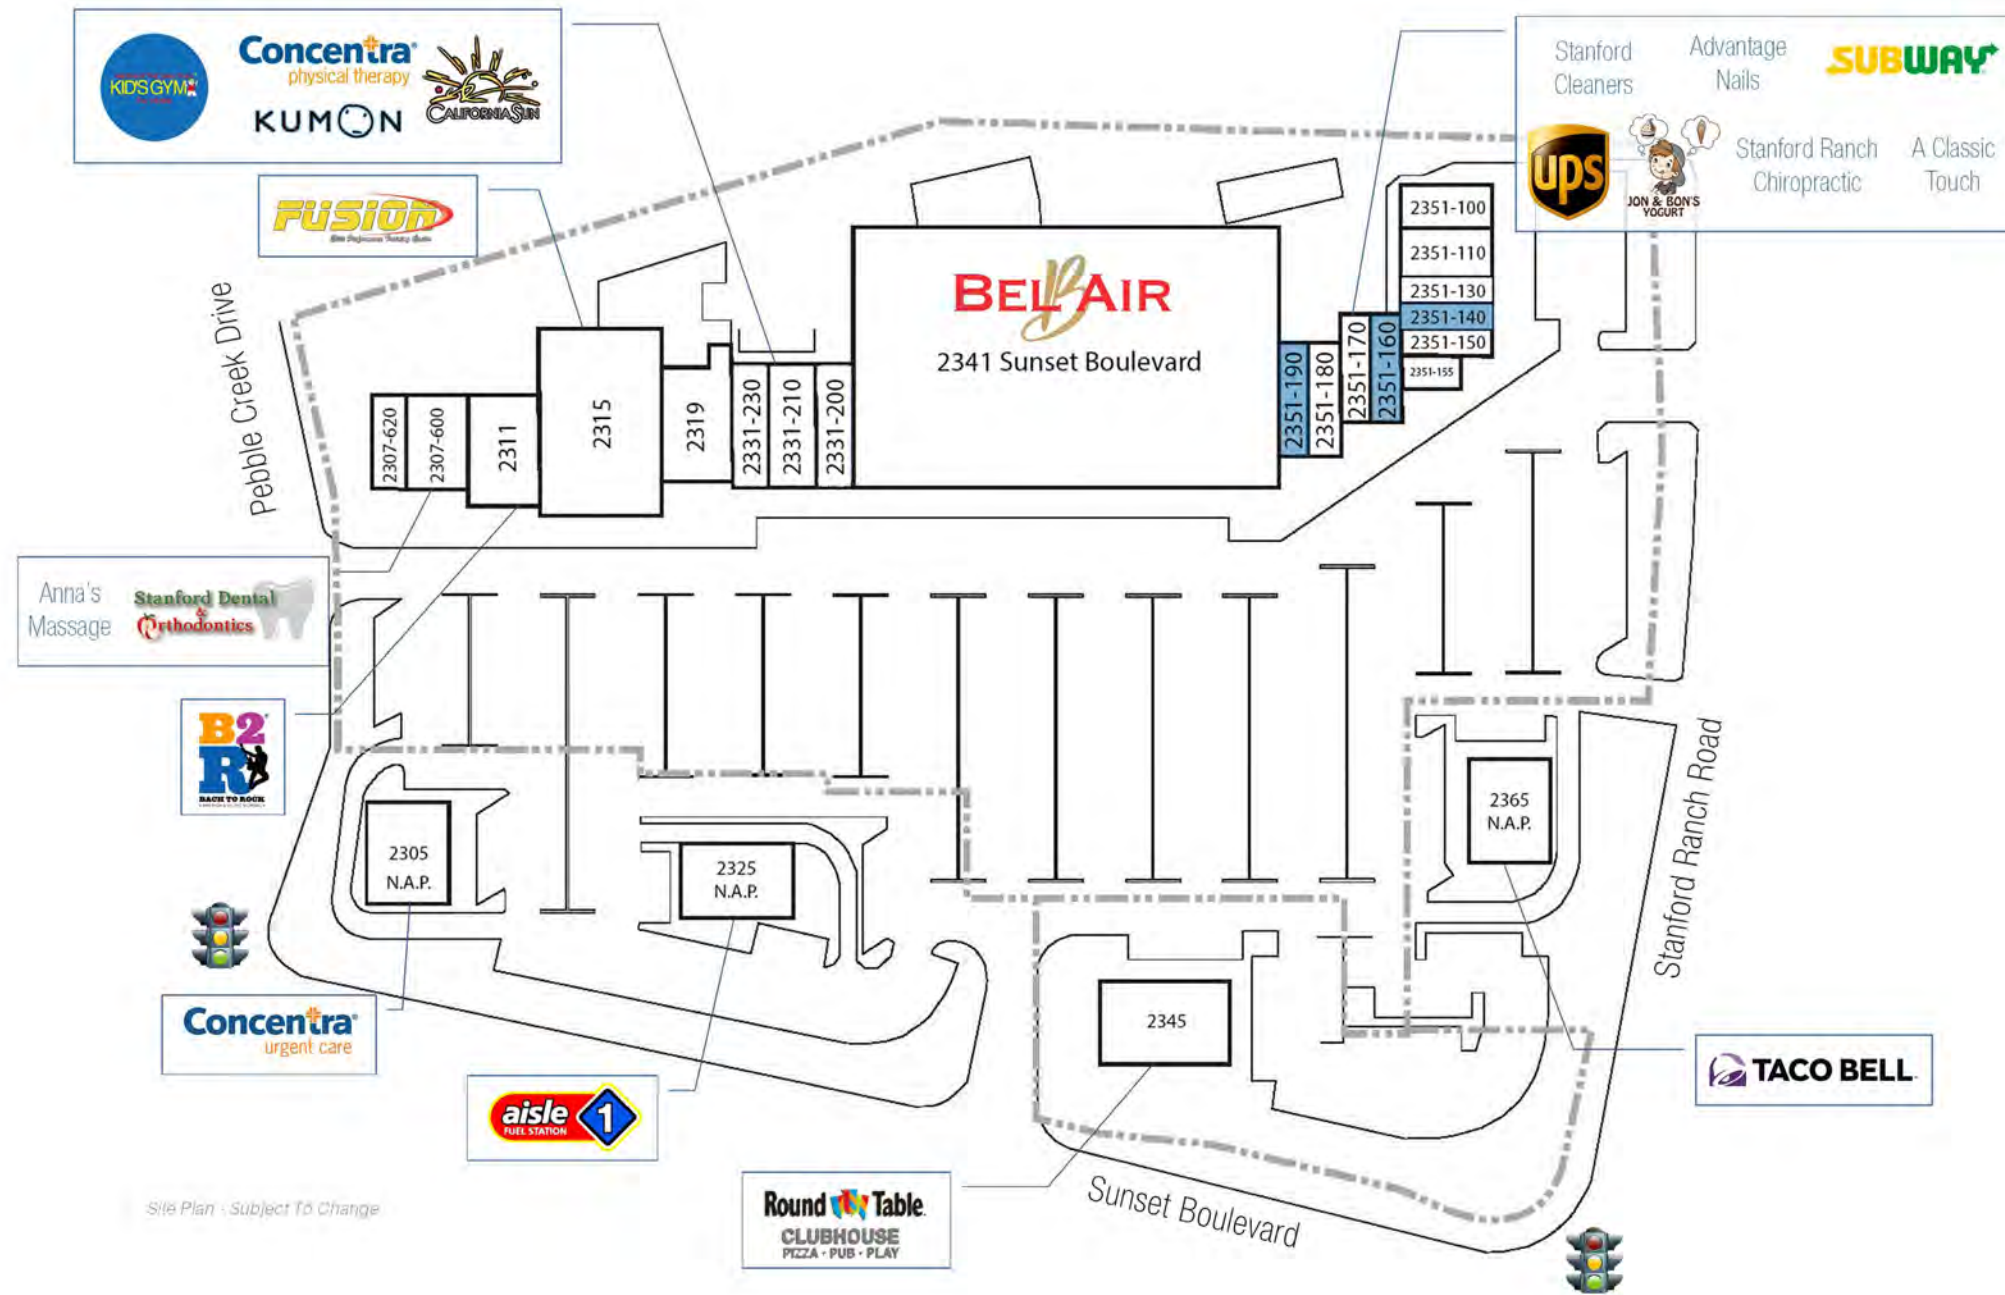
KIDS GYM
Concentra physical therapy
KUMON
California Sun

FUSION

Stanford Cleaners
Advantage Nails
SUBWAY
ups
JON & BON'S YOGURT
Stanford Ranch Chiropractic
A Classic Touch

2351-100
2351-110
2351-130
2351-140
2351-150
2351-155
2351-160
2351-170
2351-180
2351-190

BEL AIR
2341 Sunset Boulevard

2331-200
2331-210
2331-230
2319
2315
2311
2307-600
2307-620

Pebble Creek Drive

Anna's Massage
Stanford Dental & Orthodontics

B2R BACK TO ROCK

2305 N.A.P.
2325 N.A.P.
2365 N.A.P.
2345

Stanford Ranch Road

Concentra urgent care

aisle 1 FUEL STATION

TACO BELL

Round Table CLUBHOUSE PIZZA · PUB · PLAY

Sunset Boulevard

Site Plan - Subject To Change